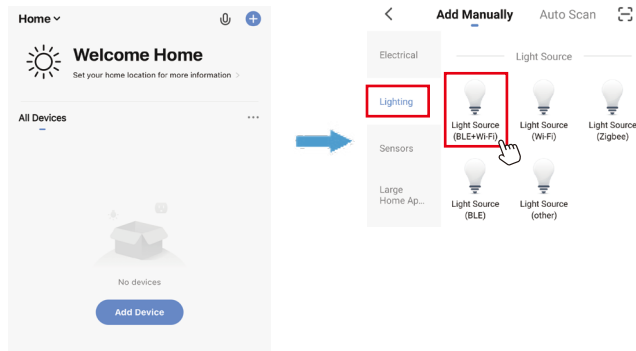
Home

Welcome Home

Set your home location for more information >

All Devices

No devices

Add Device

Add Manually Auto Scan

Electrical

Lighting

Sensors

Large Home Ap...

Light Source

Light Source (BLE+Wi-Fi)

Light Source (Wi-Fi)

Light Source (Zigbee)

Light Source (BLE)

Light Source (other)